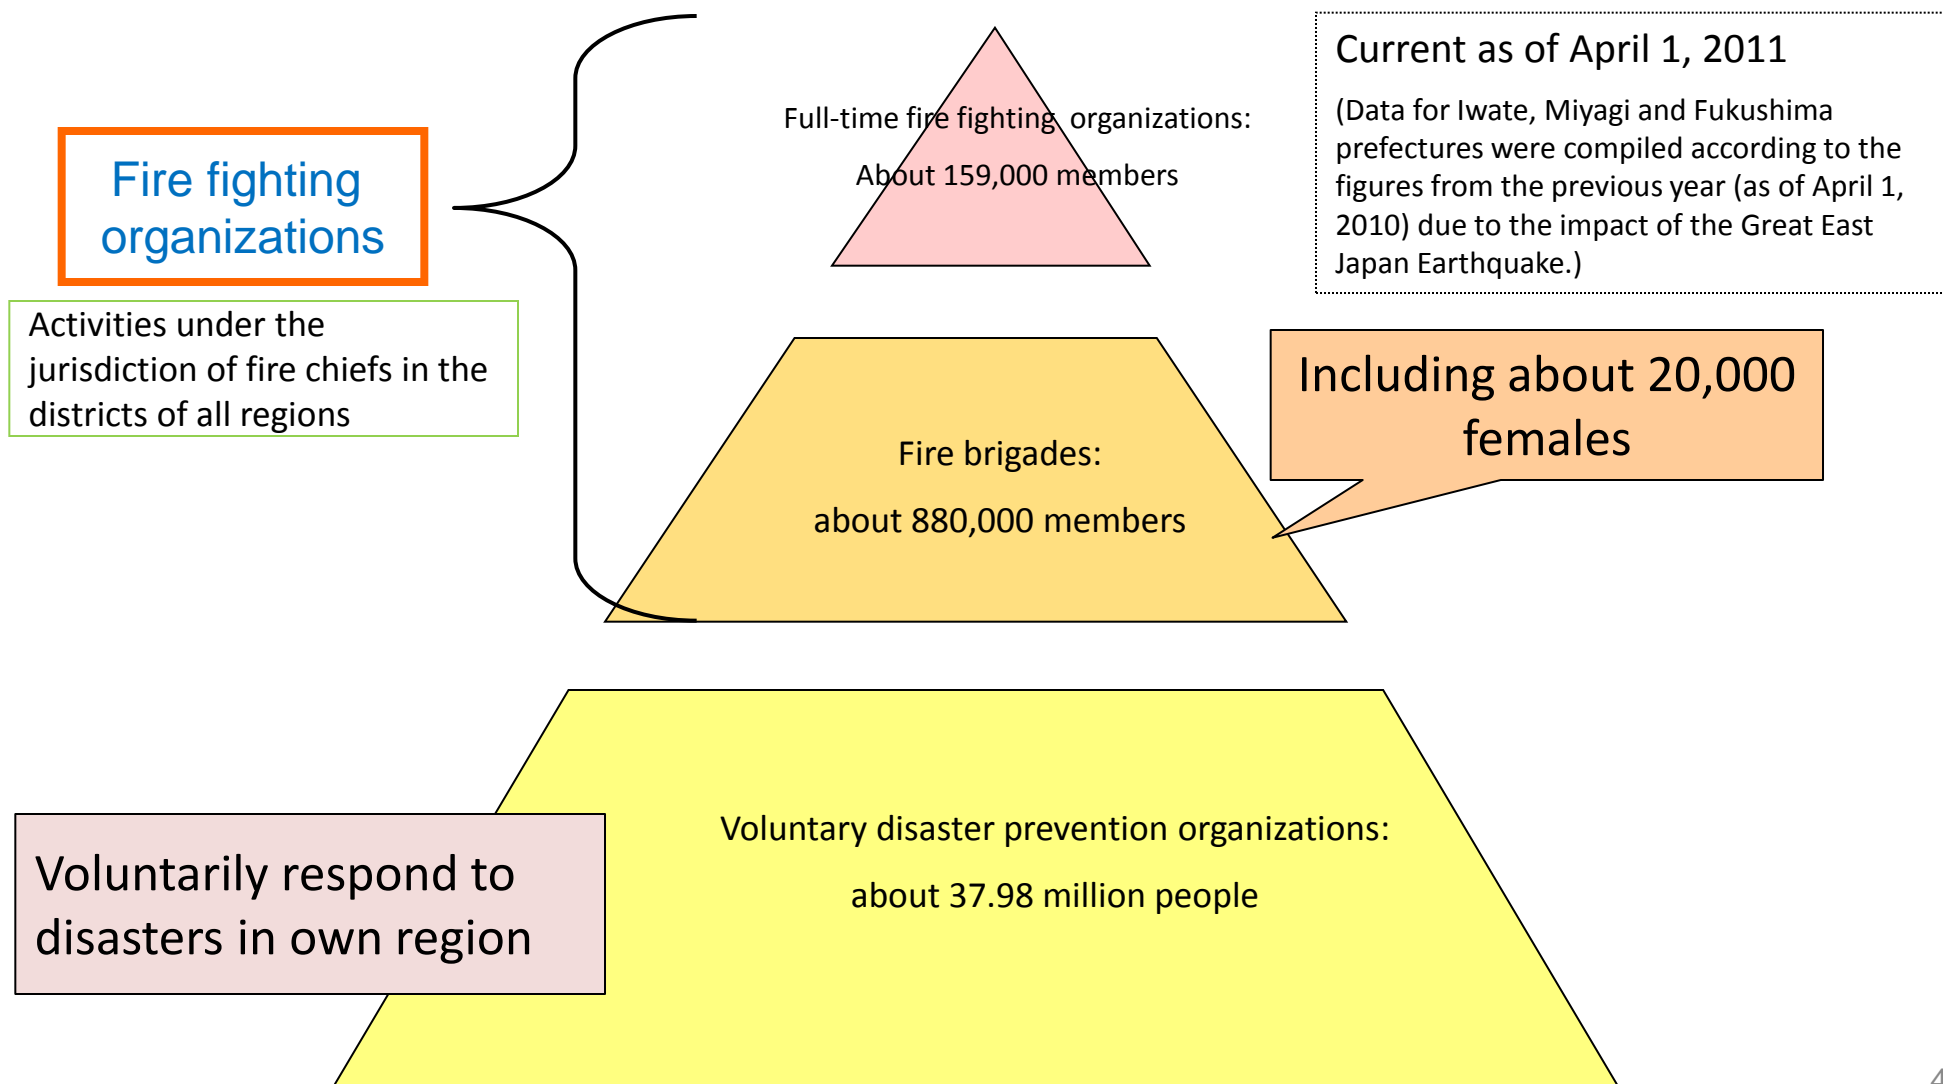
Fire fighting organizations

Activities under the jurisdiction of fire chiefs in the districts of all regions

Full-time fire fighting organizations:

About 159,000 members

Current as of April 1, 2011

(Data for Iwate, Miyagi and Fukushima prefectures were compiled according to the figures from the previous year (as of April 1, 2010) due to the impact of the Great East Japan Earthquake.)

Fire brigades:

about 880,000 members

Including about 20,000 females

Voluntary disaster prevention organizations:

about 37.98 million people

Voluntarily respond to disasters in own region